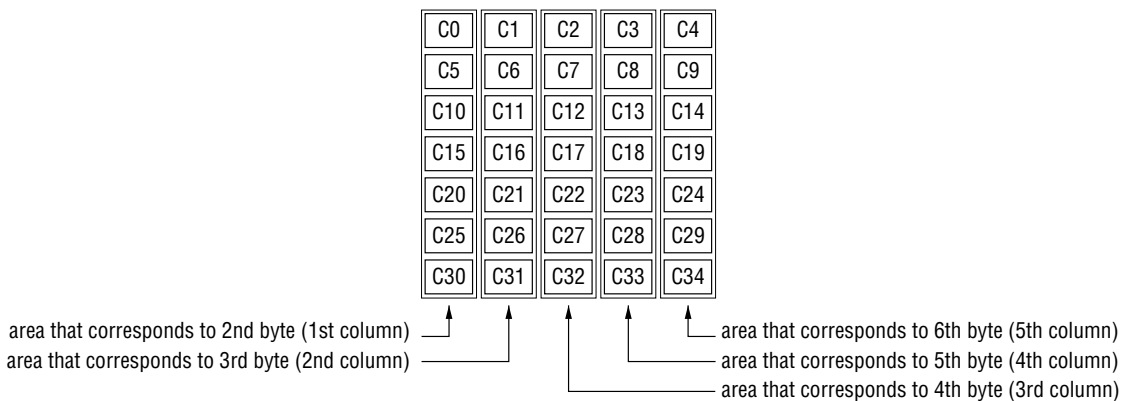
| C0 | C1 | C2 | C3 | C4 |
|---|---|---|---|---|
| C5 | C6 | C7 | C8 | C9 |
| C10 | C11 | C12 | C13 | C14 |
| C15 | C16 | C17 | C18 | C19 |
| C20 | C21 | C22 | C23 | C24 |
| C25 | C26 | C27 | C28 | C29 |
| C30 | C31 | C32 | C33 | C34 |

area that corresponds to 2nd byte (1st column)
area that corresponds to 3rd byte (2nd column)
area that corresponds to 6th byte (5th column)
area that corresponds to 5th byte (4th column)
area that corresponds to 4th byte (3rd column)